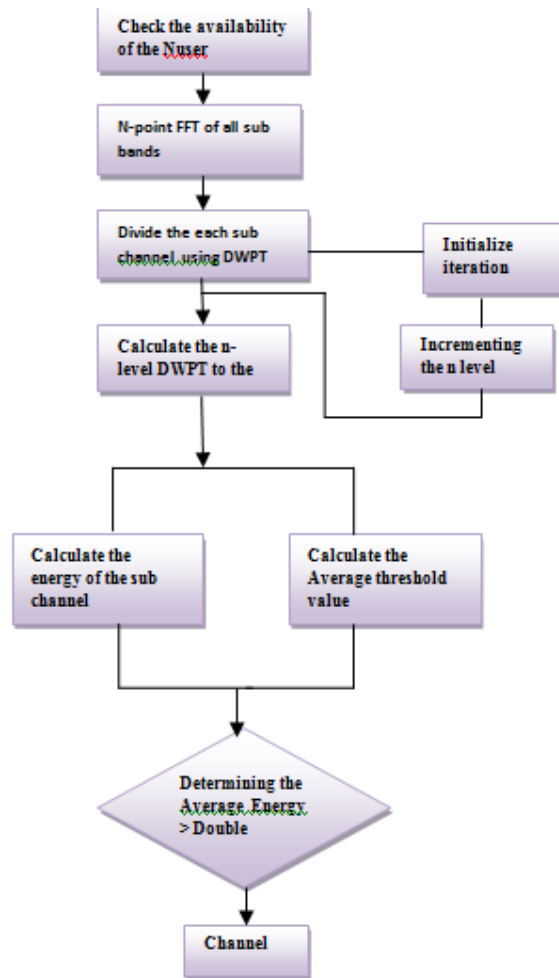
Check the availability of the Nuser

N-point FFT of all sub bands

Divide the each sub channel using DWPT

Initialize iteration

Calculate the n-level DWPT to the

Incrementing the n level

Calculate the energy of the sub channel

Calculate the Average threshold value

Determining the Average Energy > Double

Channel